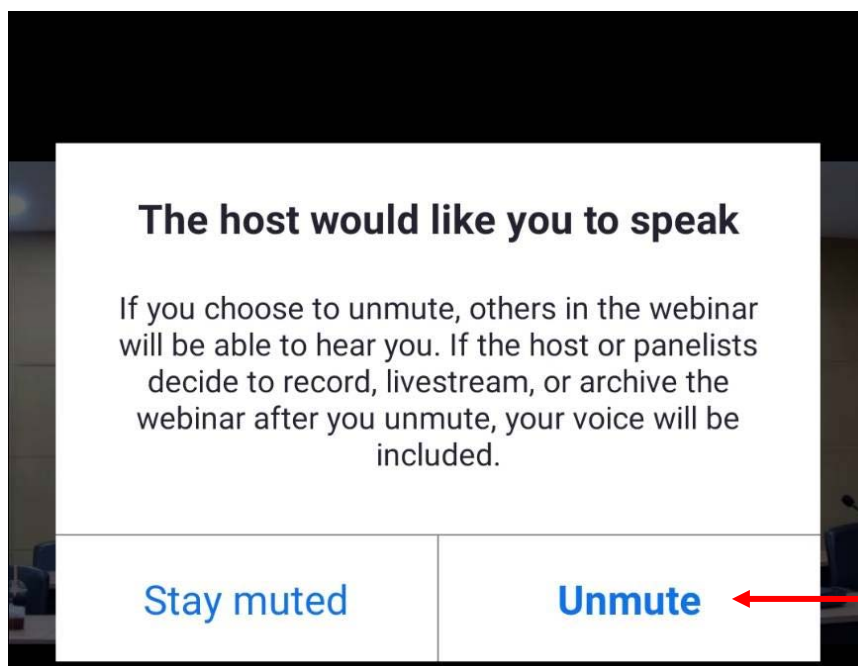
The host would like you to speak

If you choose to unmute, others in the webinar will be able to hear you. If the host or panelists decide to record, livestream, or archive the webinar after you unmute, your voice will be included.

Stay muted

Unmute